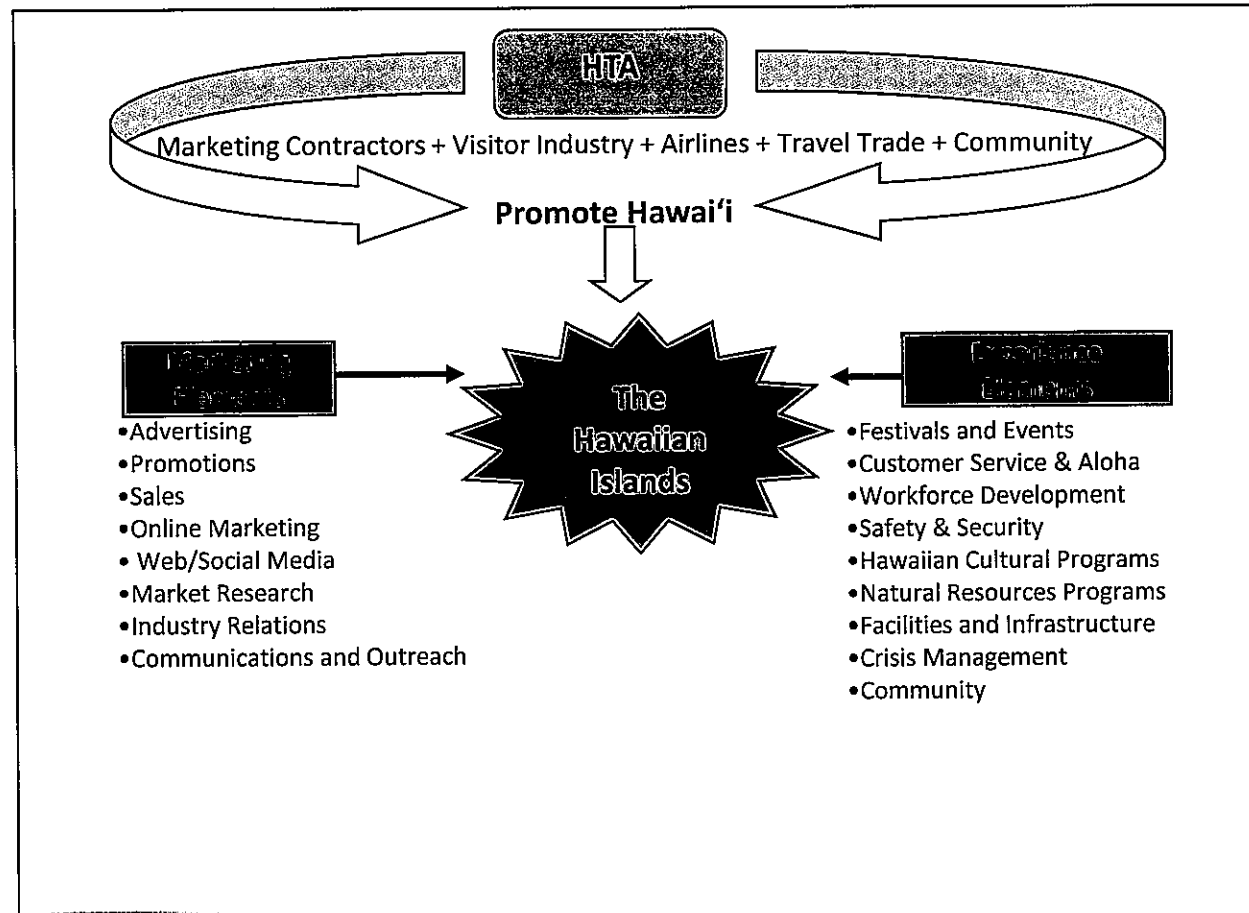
HTA

Marketing Contractors + Visitor Industry + Airlines + Travel Trade + Community

Promote Hawai'i

Marketing Elements

•Advertising
•Promotions
•Sales
•Online Marketing
• Web/Social Media
•Market Research
•Industry Relations
•Communications and Outreach

The Hawaiian Islands

Experience Elements

•Festivals and Events
•Customer Service & Aloha
•Workforce Development
•Safety & Security
•Hawaiian Cultural Programs
•Natural Resources Programs
•Facilities and Infrastructure
•Crisis Management
•Community